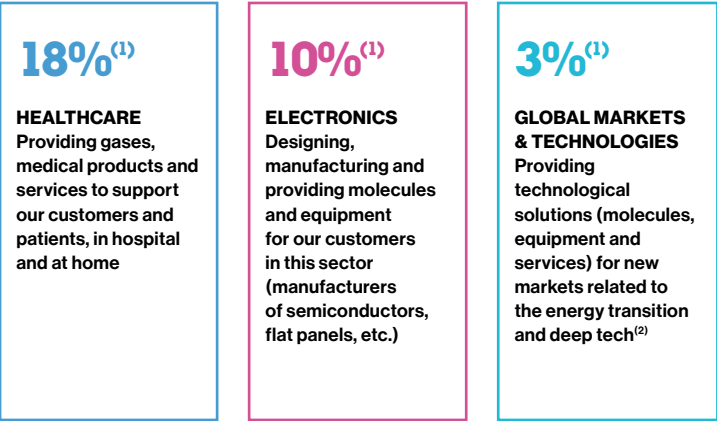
18%$^{(1)}$

HEALTHCARE
Providing gases, medical products and services to support our customers and patients, in hospital and at home

10%$^{(1)}$

ELECTRONICS
Designing, manufacturing and providing molecules and equipment for our customers in this sector (manufacturers of semiconductors, flat panels, etc.)

3%$^{(1)}$

GLOBAL MARKETS & TECHNOLOGIES
Providing technological solutions (molecules, equipment and services) for new markets related to the energy transition and deep tech$^{(2)}$